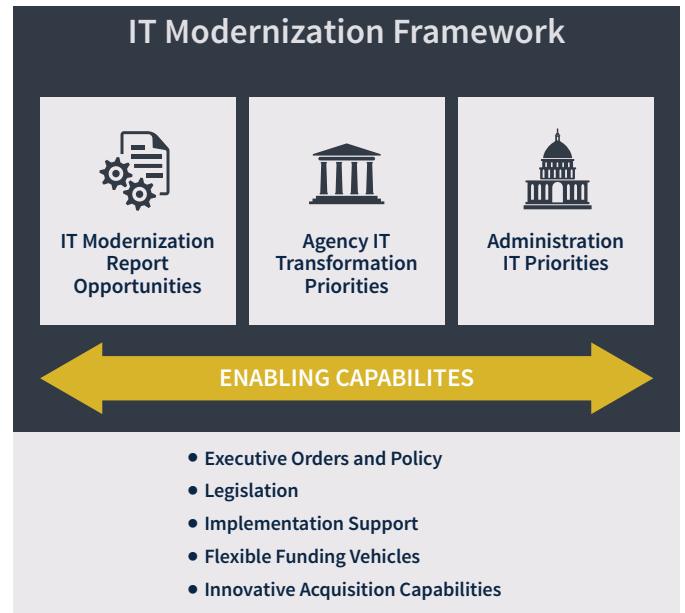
IT Modernization Framework

IT Modernization Report Opportunities

Agency IT Transformation Priorities

Administration IT Priorities

ENABLING CAPABILITES

- Executive Orders and Policy
- Legislation
- Implementation Support
- Flexible Funding Vehicles
- Innovative Acquisition Capabilities